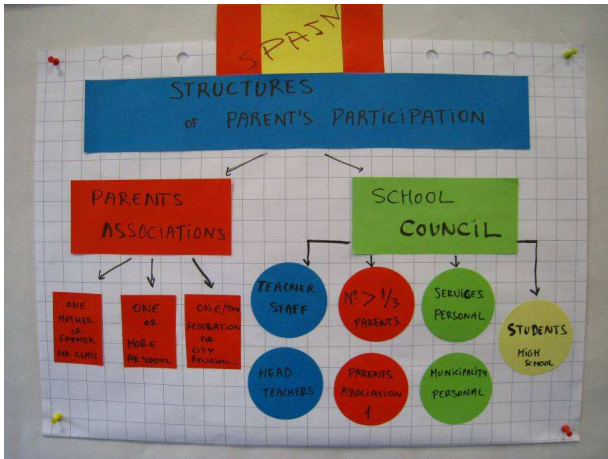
SPAIN

STRUCTURES OF PARENT'S PARTICIPATION

PARENTS ASSOCIATIONS

SCHOOL COUNCIL

ONE MOTHER OR FATHER PER CLASS

ONE OR MORE PER SCHOOL

ONE/TWO FEDERATION FOR CITY RELIGIOUS...

TEACHER STAFF

Nº > 1/3 PARENTS

SERVICES PERSONAL

STUDENTS HIGH SCHOOL

HEAD TEACHERS

PARENTS ASSOCIATION 1

MUNICIPALITY PERSONAL